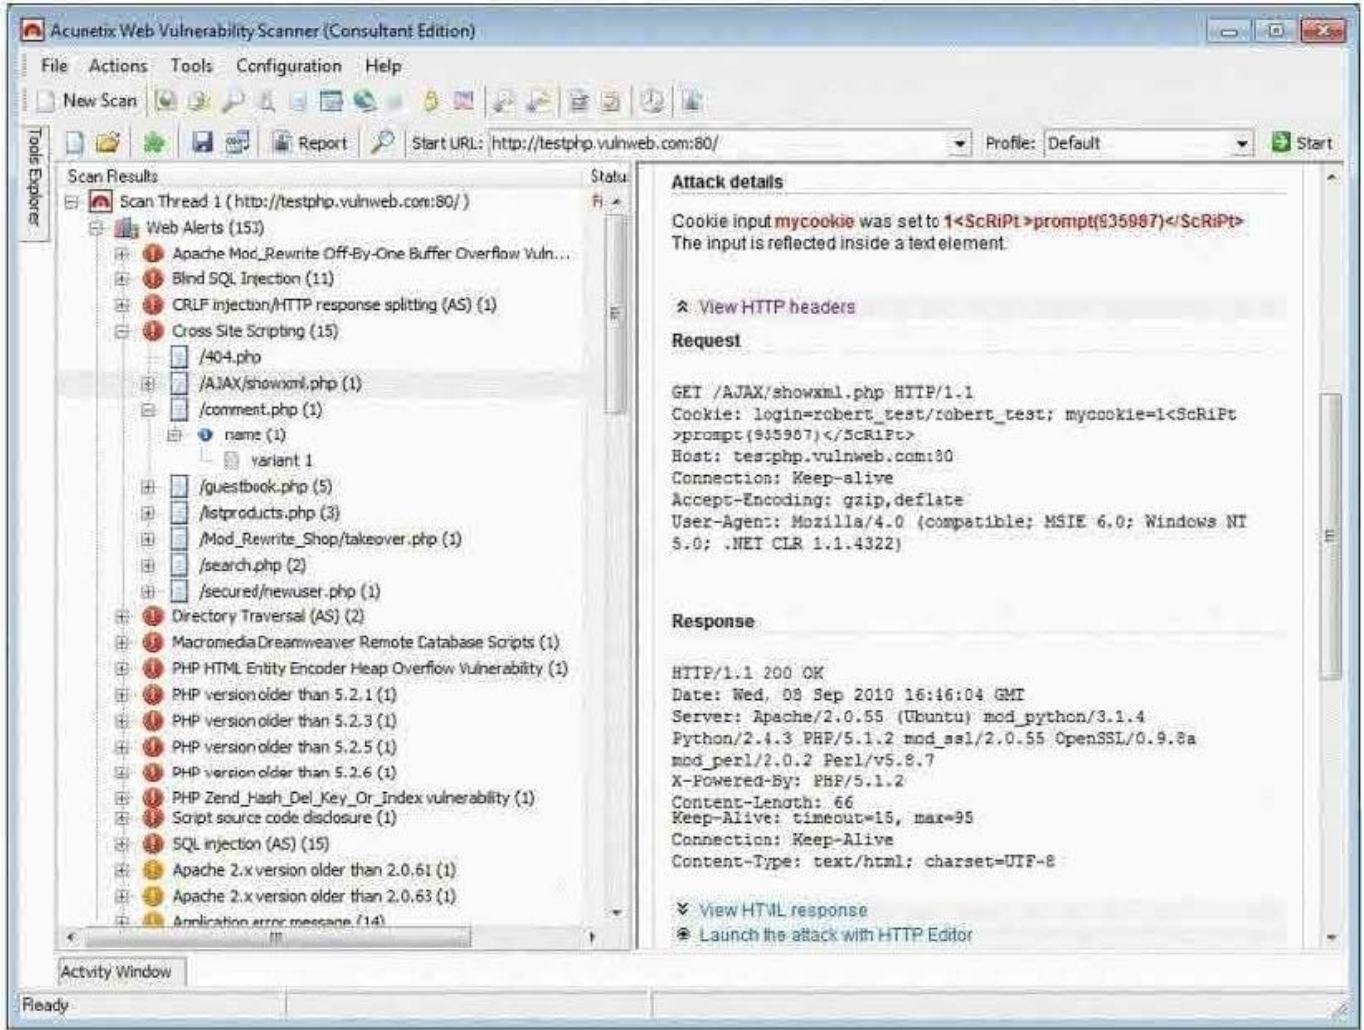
Acunetix Web Vulnerability Scanner (Consultant Edition)

File Actions Tools Configuration Help

New Scan

Report Start URL: http://testphp.vulnweb.com:80/ Profile: Default Start

Tools Explorer

Scan Results Status

Scan Thread 1 ( http://testphp.vulnweb.com:80/ ) Fi

Web Alerts (153)
Apache Mod_Rewrite Off-By-One Buffer Overflow Vuln...
Blind SQL Injection (11)
CRLF injection/HTTP response splitting (AS) (1)
Cross Site Scripting (15)
/404.php
/AJAX/showxml.php (1)
/comment.php (1)
name (1)
variant 1
/guestbook.php (5)
/listproducts.php (3)
/Mod_Rewrite_Shop/takeover.php (1)
/search.php (2)
/secured/newuser.php (1)
Directory Traversal (AS) (2)
Macromedia Dreamweaver Remote Database Scripts (1)
PHP HTML Entity Encoder Heap Overflow Vulnerability (1)
PHP version older than 5.2.1 (1)
PHP version older than 5.2.3 (1)
PHP version older than 5.2.5 (1)
PHP version older than 5.2.6 (1)
PHP Zend_Hash_Del_Key_Or_Index vulnerability (1)
Script source code disclosure (1)
SQL injection (AS) (15)
Apache 2.x version older than 2.0.61 (1)
Apache 2.x version older than 2.0.63 (1)
Application error message (14)

Attack details

Cookie input mycookie was set to 1<ScRiPt>prompt(935987)</ScRiPt>
The input is reflected inside a text element.

View HTTP headers

Request

GET /AJAX/showxml.php HTTP/1.1
Cookie: login=robert_test/robert_test; mycookie=1<ScRiPt>prompt(935987)</ScRiPt>
Host: testphp.vulnweb.com:80
Connection: Keep-alive
Accept-Encoding: gzip,deflate
User-Agent: Mozilla/4.0 (compatible; MSIE 6.0; Windows NT 5.0; .NET CLR 1.1.4322)

Response

HTTP/1.1 200 OK
Date: Wed, 08 Sep 2010 16:46:04 GMT
Server: Apache/2.0.55 (Ubuntu) mod_python/3.1.4 Python/2.4.3 PHP/5.1.2 mod_ssl/2.0.55 OpenSSL/0.9.8a mod_perl/2.0.2 Perl/v5.8.7
X-Powered-By: PHP/5.1.2
Content-Length: 66
Keep-Alive: timeout=15, max=95
Connection: Keep-Alive
Content-Type: text/html; charset=UTF-8

View HTML response
Launch the attack with HTTP Editor

Activity Window

Ready